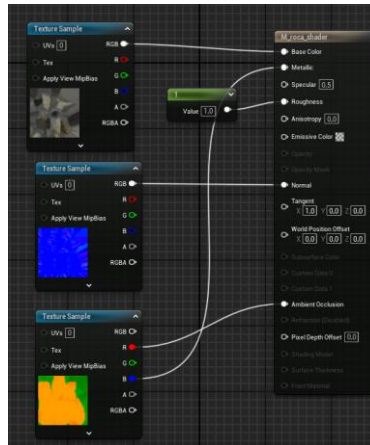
Texture Sample
UVs 0
Tex
Apply View MipBias
RGB
R
G
B
A
RGBA

Texture Sample
UVs 0
Tex
Apply View MipBias
RGB
R
G
B
A
RGBA

Texture Sample
UVs 0
Tex
Apply View MipBias
RGB
R
G
B
A
RGBA

1
Value 1.0

M_roca_shader
Base Color
Metallic
Specular 0.5
Roughness
Anisotropy 0.0
Emissive Color
Opacity
Opacity Mask
Normal
Tangent
X 1.0 Y 0.0 Z 0.0
World Position Offset
X 0.0 Y 0.0 Z 0.0
Subsurface Color
Custom Data 0
Custom Data 1
Ambient Occlusion
Refraction (Disabled)
Pixel Depth Offset 0.0
Shading Model
Surface Thickness
Front Material